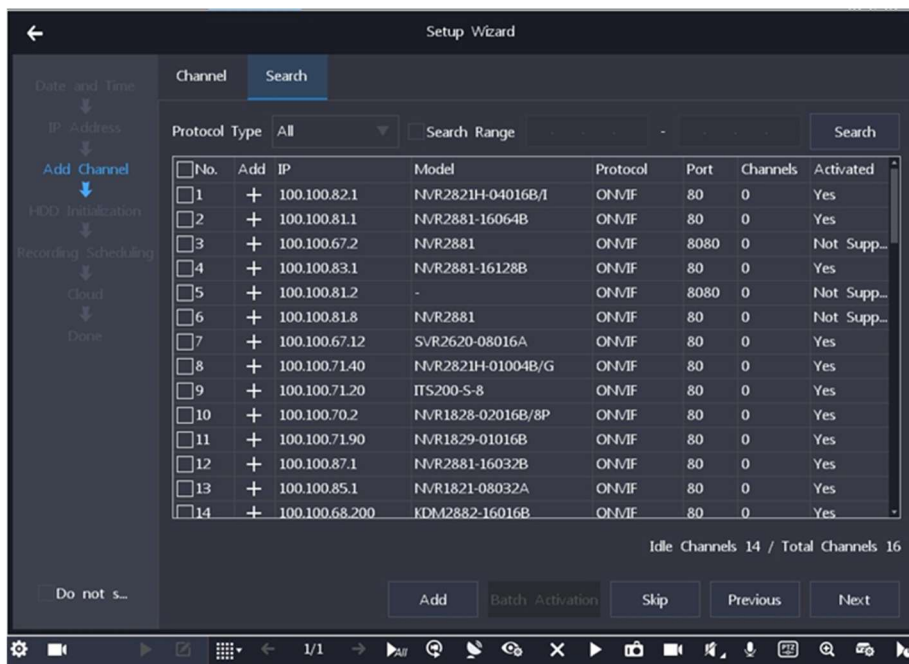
Setup Wizard

Date and Time
IP Address
Add Channel
HDD Initialization
Recording Scheduling
Cloud
Done

Channel Search

Protocol Type All Search Range - Search

| No. | Add | IP | Model | Protocol | Port | Channels | Activated |
|---|---|---|---|---|---|---|---|
| 1 | + | 100.100.82.1 | NVR2821H-04016B/I | ONVIF | 80 | 0 | Yes |
| 2 | + | 100.100.81.1 | NVR2881-16064B | ONVIF | 80 | 0 | Yes |
| 3 | + | 100.100.67.2 | NVR2881 | ONVIF | 8080 | 0 | Not Supp... |
| 4 | + | 100.100.83.1 | NVR2881-16128B | ONVIF | 80 | 0 | Yes |
| 5 | + | 100.100.81.2 | - | ONVIF | 8080 | 0 | Not Supp... |
| 6 | + | 100.100.81.8 | NVR2881 | ONVIF | 80 | 0 | Not Supp... |
| 7 | + | 100.100.67.12 | SVR2620-08016A | ONVIF | 80 | 0 | Yes |
| 8 | + | 100.100.71.40 | NVR2821H-01004B/G | ONVIF | 80 | 0 | Yes |
| 9 | + | 100.100.71.20 | ITS200-S-8 | ONVIF | 80 | 0 | Yes |
| 10 | + | 100.100.70.2 | NVR1828-02016B/8P | ONVIF | 80 | 0 | Yes |
| 11 | + | 100.100.71.90 | NVR1829-01016B | ONVIF | 80 | 0 | Yes |
| 12 | + | 100.100.87.1 | NVR2881-16032B | ONVIF | 80 | 0 | Yes |
| 13 | + | 100.100.85.1 | NVR1821-08032A | ONVIF | 80 | 0 | Yes |
| 14 | + | 100.100.68.200 | KDM2882-16016B | ONVIF | 80 | 0 | Yes |

Idle Channels 14 / Total Channels 16

Do not s...

Add Batch Activation Skip Previous Next

1/1